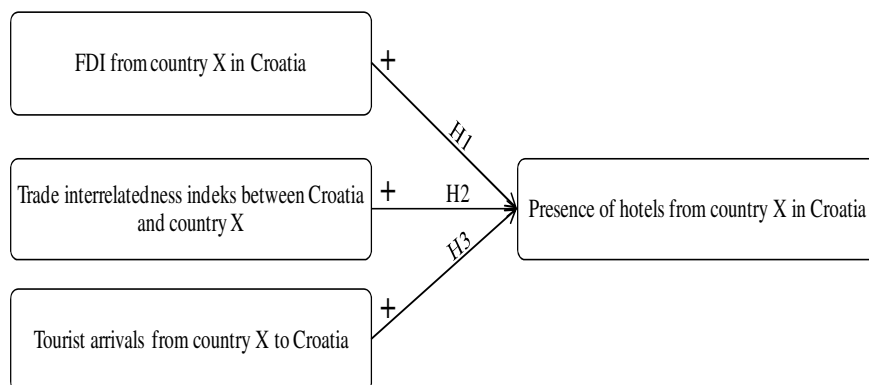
FDI from country X in Croatia

+

H1

Trade interrelatedness indeks between Croatia and country X

+

H2

Presence of hotels from country X in Croatia

H3

+

Tourist arrivals from country X to Croatia